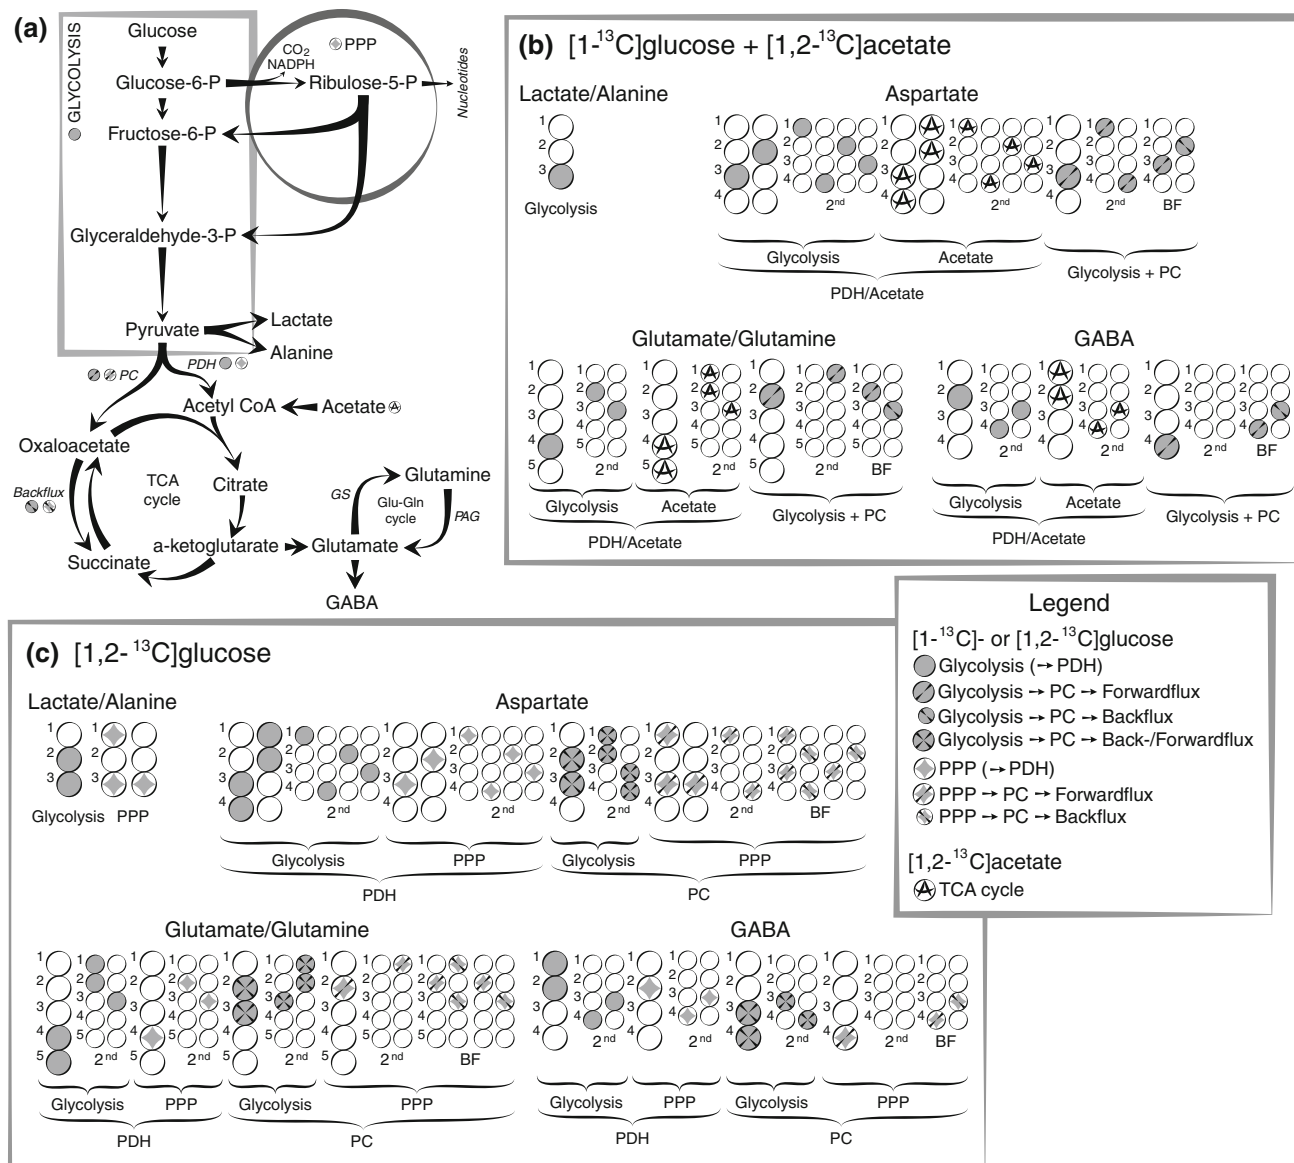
(a)

GLYCOLYSIS

Glucose
Glucose-6-P
Fructose-6-P
Glyceraldehyde-3-P
Pyruvate
Lactate
Alanine

PPP
$CO_2$
NADPH
Ribulose-5-P
Nucleotides

PDH
PC
Acetyl CoA
Acetate
Oxaloacetate
TCA cycle
Citrate
Backflux
Succinate
a-ketoglutarate
Glutamate
Glutamine
GS
Glu-Gln cycle
PAG
GABA

(b) [1-$^{13}$C]glucose + [1,2-$^{13}$C]acetate

Lactate/Alanine
1
2
3
Glycolysis

Aspartate
1 2 3 4
1 2 3 4 2$^{nd}$
1 2 3 4
1 2 3 4 2$^{nd}$
1 2 3 4
1 2 3 4 2$^{nd}$ BF
Glycolysis
Acetate
PDH/Acetate
Glycolysis + PC

Glutamate/Glutamine
1 2 3 4 5
2 3 2$^{nd}$
1 2 3 4 5
1 2 3 4 5 2$^{nd}$
1 2 3 4 5
1 2 3 4 5 2$^{nd}$ BF
Glycolysis
Acetate
PDH/Acetate
Glycolysis + PC

GABA
1 2 3 4
2 3 4 2$^{nd}$
1 2 3 4
1 2 3 4 2$^{nd}$
1 2 3 4
1 2 3 4 2$^{nd}$ BF
Glycolysis
Acetate
PDH/Acetate
Glycolysis + PC

Legend
[1-$^{13}$C]- or [1,2-$^{13}$C]glucose
Glycolysis (→ PDH)
Glycolysis → PC → Forwardflux
Glycolysis → PC → Backflux
Glycolysis → PC → Back-/Forwardflux
PPP (→ PDH)
PPP → PC → Forwardflux
PPP → PC → Backflux
[1,2-$^{13}$C]acetate
TCA cycle

(c) [1,2-$^{13}$C]glucose

Lactate/Alanine
1 2 3
2 3
Glycolysis PPP

Aspartate
1 2 3 4
1 2 3 4 2$^{nd}$
1 2 3 4
1 2 3 4 2$^{nd}$
1 2 3 4
1 2 3 4 2$^{nd}$
1 2 3 4
1 2 3 4 2$^{nd}$
1 2 3 4 BF
Glycolysis
PPP
PDH
Glycolysis
PPP
PC

Glutamate/Glutamine
1 2 3 4 5
1 2 3 4 5 2$^{nd}$
1 2 3 4 5
1 2 3 4 5 2$^{nd}$
1 2 3 4 5
1 2 3 4 5 2$^{nd}$
1 2 3 4 5
1 2 3 4 5 2$^{nd}$
1 2 3 4 5 BF
Glycolysis
PPP
PDH
Glycolysis
PPP
PC

GABA
1 2 3 4
1 2 3 4 2$^{nd}$
1 2 3 4
1 2 3 4 2$^{nd}$
1 2 3 4
1 2 3 4 2$^{nd}$
1 2 3 4
1 2 3 4 2$^{nd}$
1 2 3 4 BF
Glycolysis
PPP
PDH
Glycolysis
PPP
PC